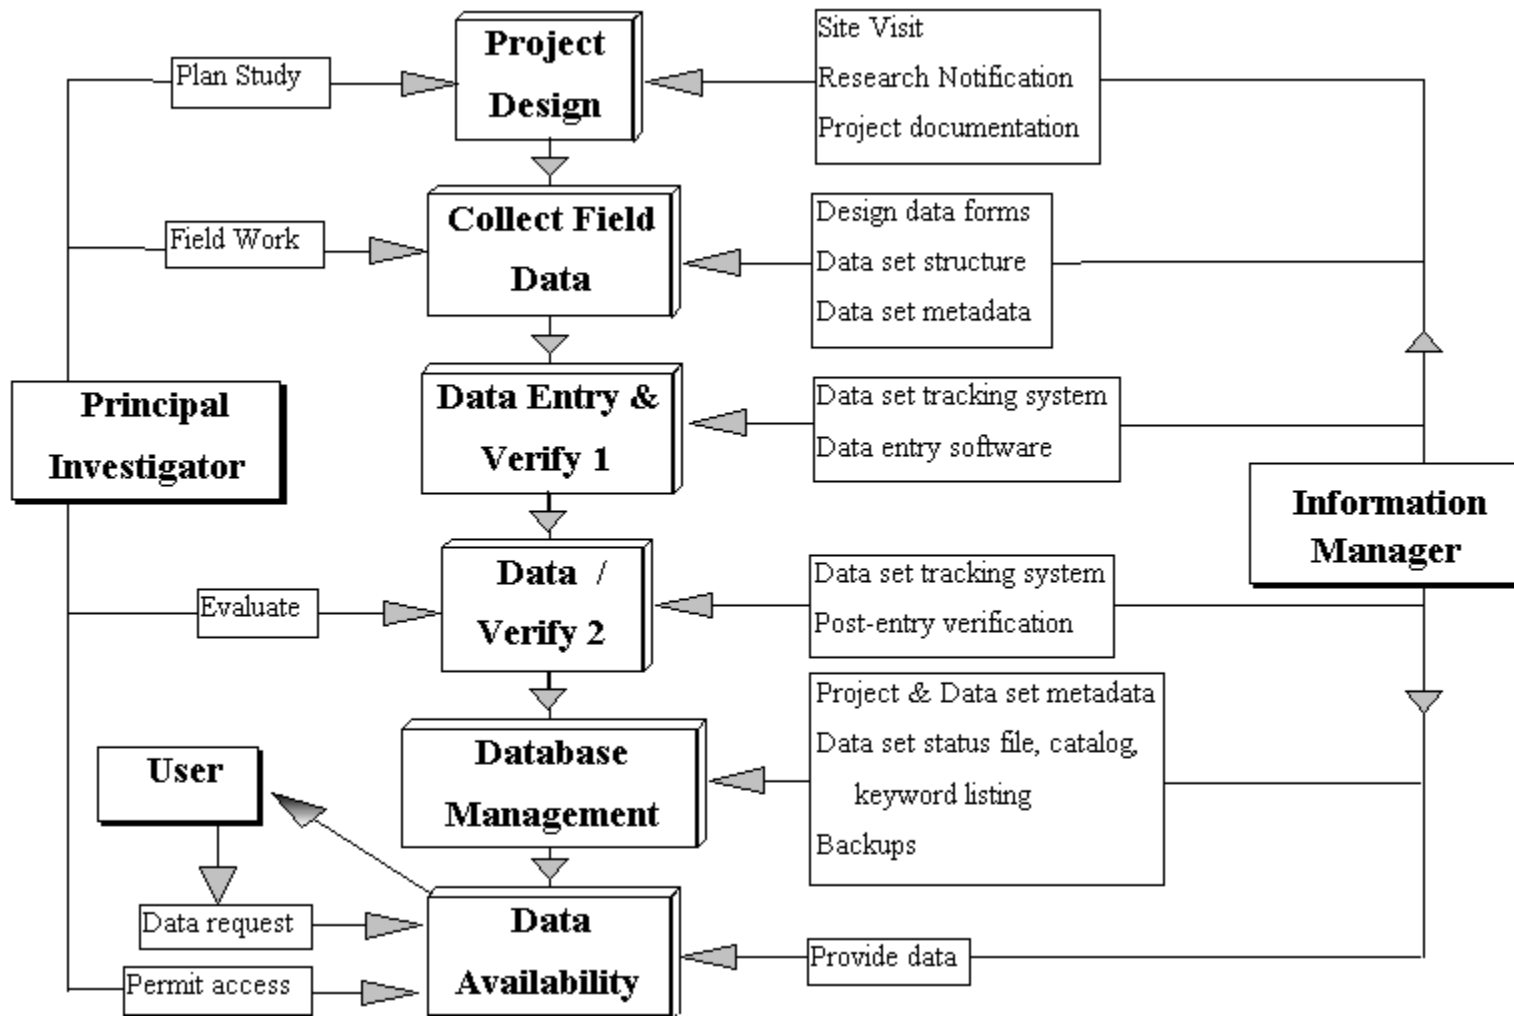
Plan Study

Project Design

Site Visit
Research Notification
Project documentation

Field Work

Collect Field Data

Design data forms
Data set structure
Data set metadata

Principal Investigator

Data Entry & Verify 1

Data set tracking system
Data entry software

Information Manager

Evaluate

Data / Verify 2

Data set tracking system
Post-entry verification

User

Database Management

Project & Data set metadata
Data set status file, catalog, keyword listing
Backups

Data request

Permit access

Data Availability

Provide data